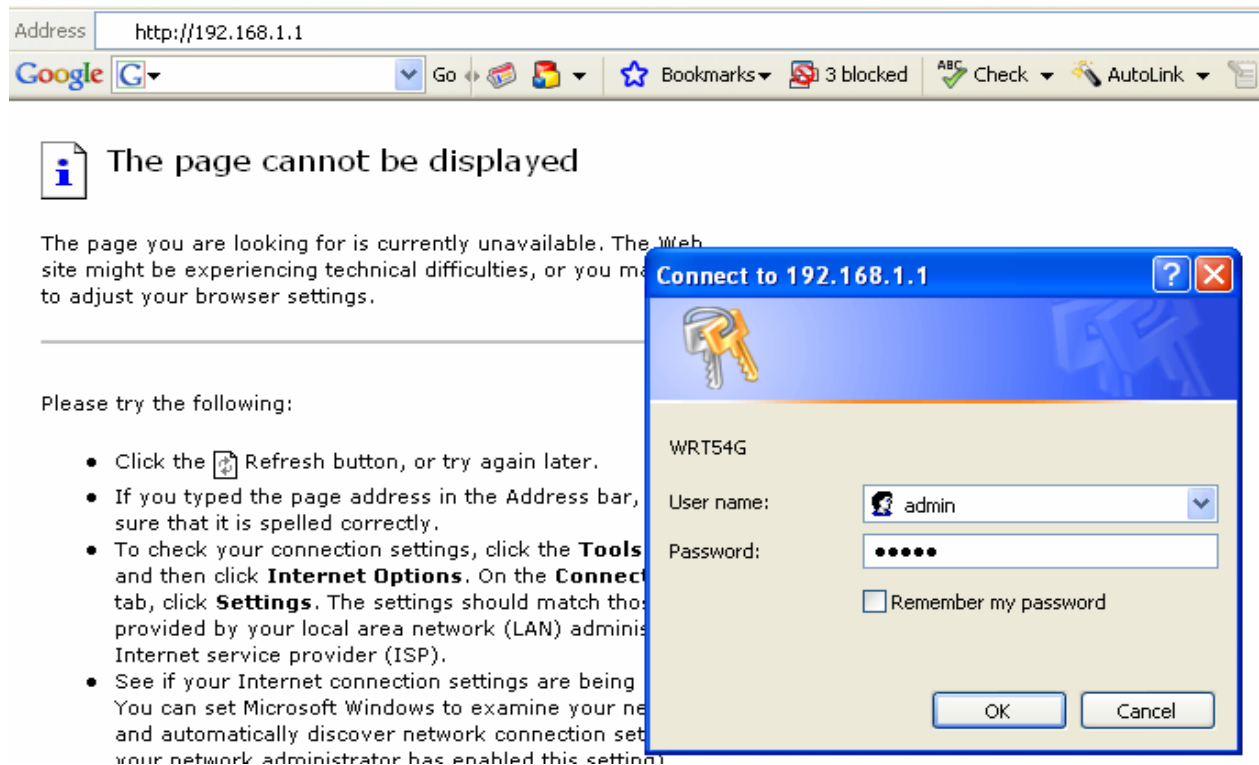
Address http://192.168.1.1

Google G Go Bookmarks 3 blocked Check AutoLink

The page cannot be displayed

The page you are looking for is currently unavailable. The Web site might be experiencing technical difficulties, or you ma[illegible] to adjust your browser settings.

Please try the following:

- Click the Refresh button, or try again later.
- If you typed the page address in the Address bar, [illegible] sure that it is spelled correctly.
- To check your connection settings, click the **Tools** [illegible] and then click **Internet Options**. On the **Connect**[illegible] tab, click **Settings**. The settings should match thos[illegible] provided by your local area network (LAN) adminis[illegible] Internet service provider (ISP).
- See if your Internet connection settings are being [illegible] You can set Microsoft Windows to examine your ne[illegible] and automatically discover network connection set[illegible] your network administrator has enabled this setting)

Connect to 192.168.1.1

WRT54G

User name: admin

Password: •••••

Remember my password

OK Cancel